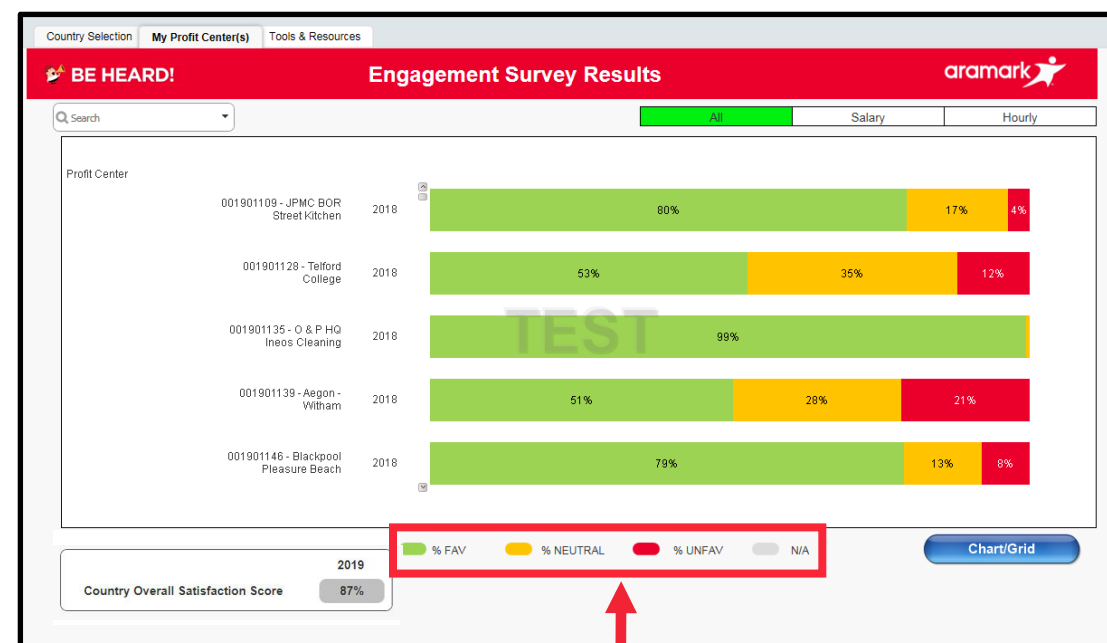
Country Selection | My Profit Center(s) | Tools & Resources

BE HEARD!

Engagement Survey Results

aramark

Search

All | Salary | Hourly

Profit Center

001901109 - JPMC BOR Street Kitchen 2018 80% 17% 4%

001901128 - Telford College 2018 53% 35% 12%

001901135 - O & P HQ Ineos Cleaning 2018 99%

TEST

001901139 - Aegon - Witham 2018 51% 28% 21%

001901146 - Blackpool Pleasure Beach 2018 79% 13% 8%

% FAV % NEUTRAL % UNFAV N/A

Chart/Grid

2019

Country Overall Satisfaction Score 87%